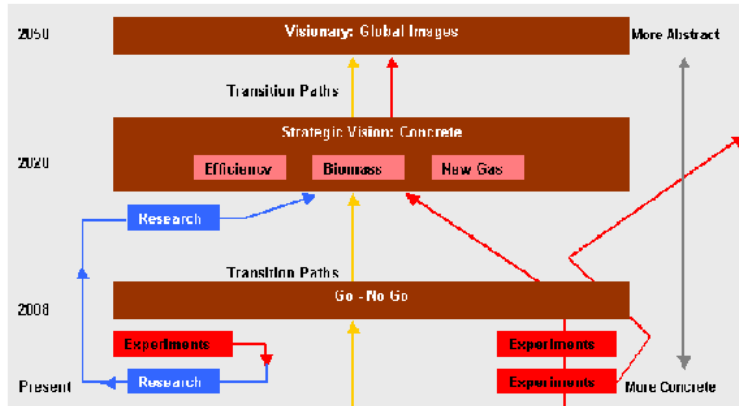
2050

Visionary: Global Images

More Abstract

Transition Paths

Strategic Vision: Concrete

2020

Efficiency

Biomass

New Gas

Research

Transition Paths

2008

Go - No Go

Experiments

Experiments

Present

Research

Experiments

More Concrete